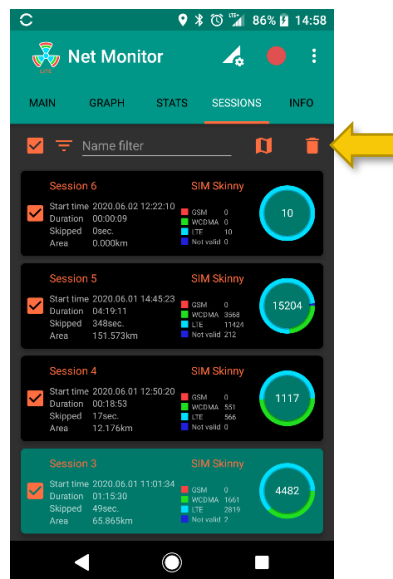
86% 14:58

Net Monitor

MAIN GRAPH STATS SESSIONS INFO

Name filter

Session 6
SIM Skinny
Start time 2020.06.02 12:22:10
Duration 00:00:09
Skipped 0sec.
Area 0.000km
GSM 0
WCDMA 0
LTE 10
Not valid 0
10

Session 5
SIM Skinny
Start time 2020.06.01 14:45:23
Duration 04:19:11
Skipped 348sec.
Area 151.573km
GSM 0
WCDMA 3568
LTE 11424
Not valid 212
15204

Session 4
SIM Skinny
Start time 2020.06.01 12:50:20
Duration 00:18:53
Skipped 17sec.
Area 12.176km
GSM 0
WCDMA 551
LTE 566
Not valid 0
1117

Session 3
SIM Skinny
Start time 2020.06.01 11:01:34
Duration 01:15:30
Skipped 49sec.
Area 65.865km
GSM 0
WCDMA 1661
LTE 2819
Not valid 2
4482